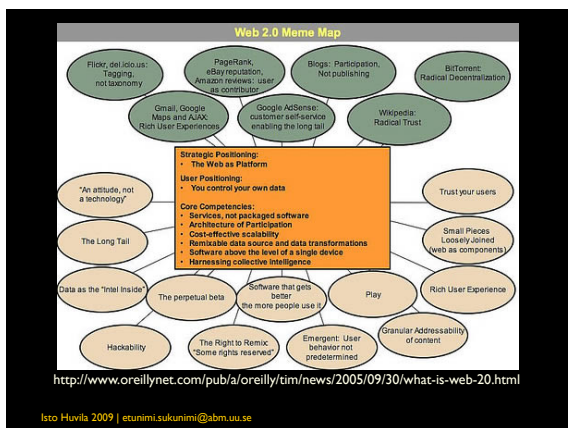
Web 2.0 Meme Map

Flickr, del.icio.us: Tagging, not taxonomy

PageRank, eBay reputation, Amazon reviews: user as contributor

Blogs: Participation, Not publishing

BitTorrent: Radical Decentralization

Gmail, Google Maps and AJAX: Rich User Experiences

Google AdSense: customer self-service enabling the long tail

Wikipedia: Radical Trust

Strategic Positioning:
• The Web as Platform

User Positioning:
• You control your own data

Core Competencies:
• Services, not packaged software
• Architecture of Participation
• Cost-effective scalability
• Remixable data source and data transformations
• Software above the level of a single device
• Harnessing collective intelligence

"An attitude, not a technology"

Trust your users

The Long Tail

Small Pieces Loosely Joined (web as components)

Data as the "Intel Inside"

The perpetual beta

Software that gets better the more people use it

Play

Rich User Experience

Hackability

The Right to Remix: "Some rights reserved"

Emergent: User behavior not predetermined

Granular Addressability of content

http://www.oreillynet.com/pub/a/oreilly/tim/news/2005/09/30/what-is-web-20.html

Isto Huvila 2009 | etunimi.sukunimi@abm.uu.se